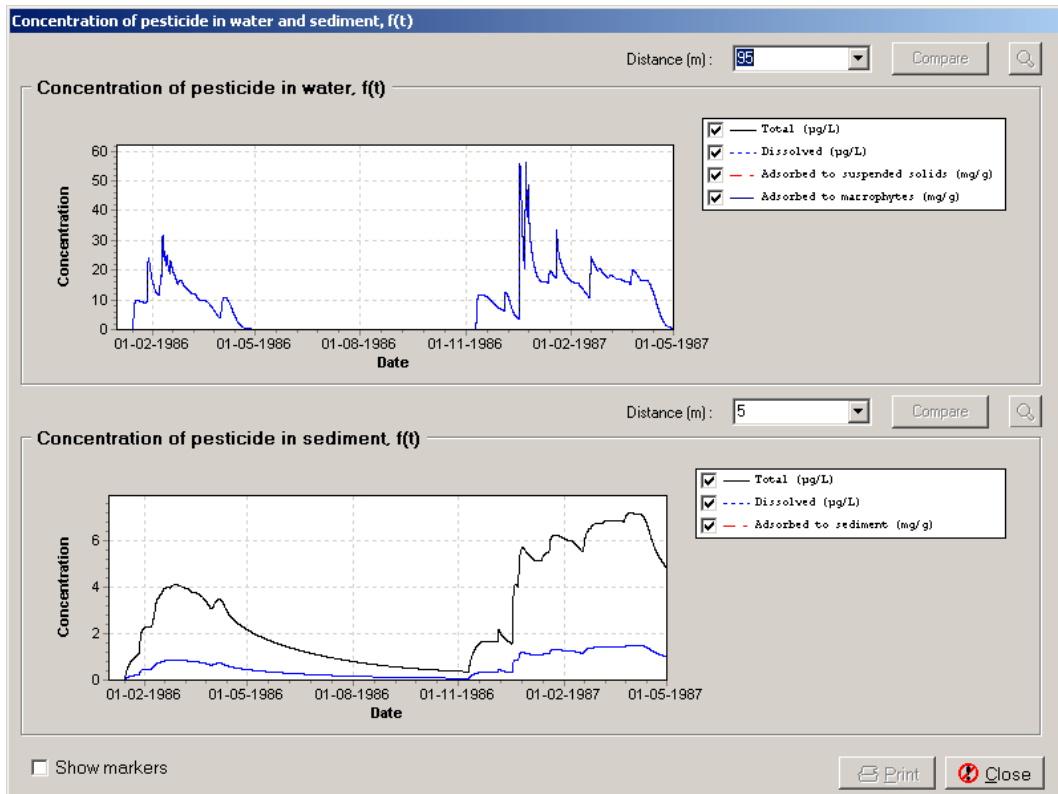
Concentration of pesticide in water and sediment, f(t)

Distance (m) : 95 Compare

Concentration of pesticide in water, f(t)

Total (pg/L)
Dissolved (pg/L)
Adsorbed to suspended solids (mg/g)
Adsorbed to macrophytes (mg/g)

60
50
40
30
20
10
0
Concentration
01-02-1986 01-05-1986 01-08-1986 01-11-1986 01-02-1987 01-05-1987
Date

Distance (m) : 5 Compare

Concentration of pesticide in sediment, f(t)

Total (pg/L)
Dissolved (pg/L)
Adsorbed to sediment (mg/g)

6
4
2
0
Concentration
01-02-1986 01-05-1986 01-08-1986 01-11-1986 01-02-1987 01-05-1987
Date

Show markers

Print Close